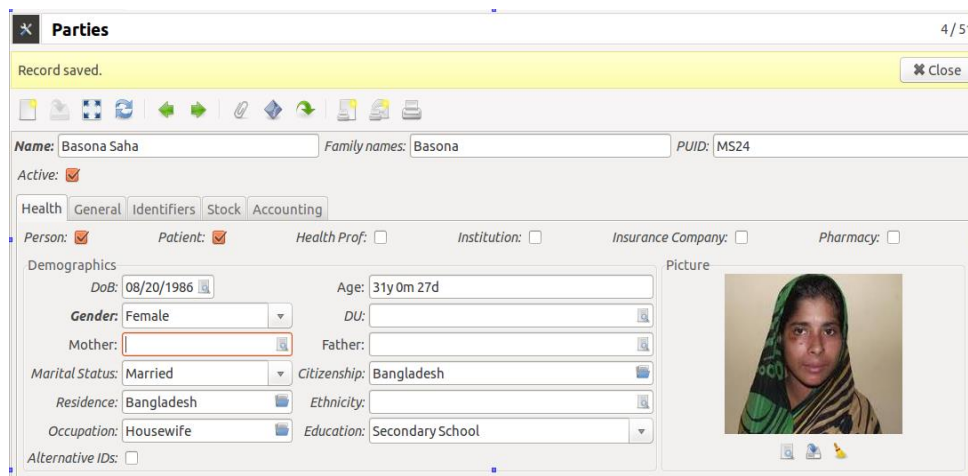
Parties

4/5

Record saved.

Close

Name: Basona Saha

Family names: Basona

PUID: MS24

Active:

Health

General

Identifiers

Stock

Accounting

Person:

Patient:

Health Prof:

Institution:

Insurance Company:

Pharmacy:

Demographics

DoB: 08/20/1986

Age: 31y 0m 27d

Gender: Female

DU:

Mother:

Father:

Marital Status: Married

Citizenship: Bangladesh

Residence: Bangladesh

Ethnicity:

Occupation: Housewife

Education: Secondary School

Alternative IDs:

Picture